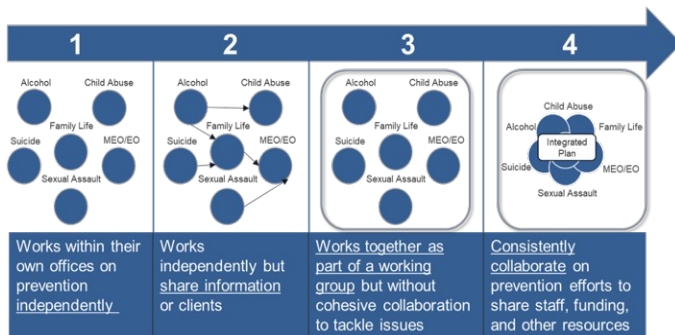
| 1 | 2 | 3 | 4 |
|---|---|---|---|
| Alcohol, Child Abuse, Family Life, Suicide, MEO/EO, Sexual Assault | Alcohol, Child Abuse, Family Life, Suicide, MEO/EO, Sexual Assault | Alcohol, Child Abuse, Family Life, Suicide, MEO/EO, Sexual Assault | Child Abuse, Alcohol, Family Life, Integrated Plan, Suicide, MEO/EO, Sexual Assault |
| Works within their own offices on prevention independently | Works independently but share information or clients | Works together as part of a working group but without cohesive collaboration to tackle issues | Consistently collaborate on prevention efforts to share staff, funding, and other resources |